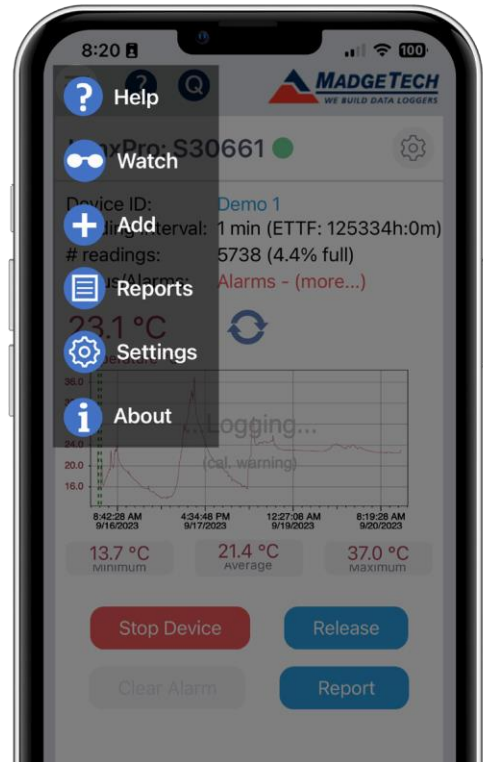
8:20

100

MADGETECH
WE BUILD DATA LOGGERS

Help

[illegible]axPro: S30661

Watch

Device ID: Demo 1
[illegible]ding interval: 1 min (ETTF: 125334h:0m)

Add

# readings: 5738 (4.4% full)
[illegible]s/Alarms: Alarms - (more...)

Reports

23.1 °C

Settings

36.0

About

Logging...
24.0
20.0 (cal. warning)
16.0

8:42:28 AM 9/16/2023
4:34:48 PM 9/17/2023
12:27:08 AM 9/19/2023
8:19:28 AM 9/20/2023

13.7 °C
Minimum

21.4 °C
Average

37.0 °C
Maximum

Stop Device

Release

Clear Alarm

Report